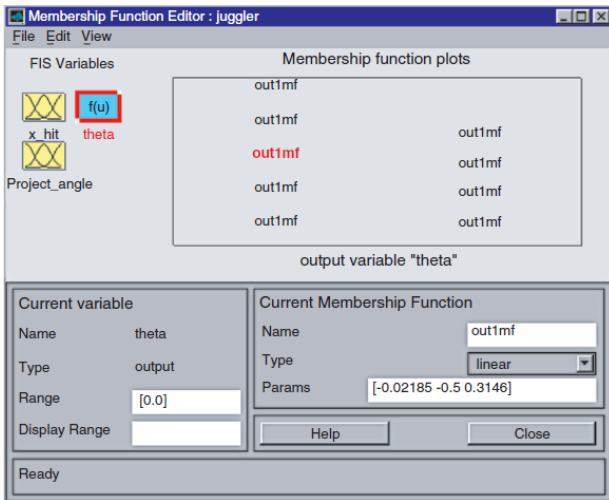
Membership Function Editor : juggler

File Edit View

FIS Variables

f(u)

x_hit theta

Project_angle

Membership function plots

out1mf

out1mf

out1mf

out1mf

out1mf

out1mf

out1mf

out1mf

out1mf

output variable "theta"

Current variable

Name theta

Type output

Range [0.0]

Display Range

Current Membership Function

Name out1mf

Type linear

Params [-0.02185 -0.5 0.3146]

Help

Close

Ready